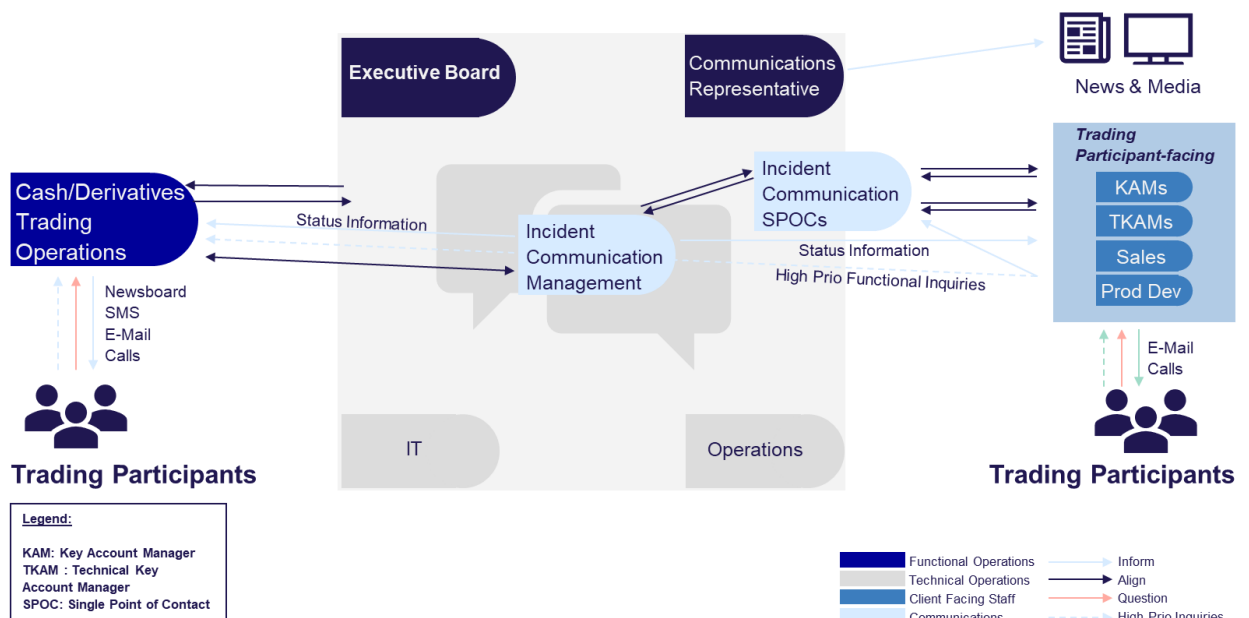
Executive Board

Communications Representative

News & Media

Trading Participant-facing

KAMs

TKAMs

Sales

Prod Dev

Cash/Derivatives Trading Operations

Status Information

Incident Communication Management

Incident Communication SPOCs

Status Information

High Prio Functional Inquiries

Newsboard
SMS
E-Mail
Calls

E-Mail
Calls

Trading Participants

IT

Operations

Trading Participants

Legend:

KAM: Key Account Manager
TKAM : Technical Key Account Manager
SPOC: Single Point of Contact

Functional Operations
Technical Operations
Client Facing Staff
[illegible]

Inform
Align
Question
High Prio Inquiries